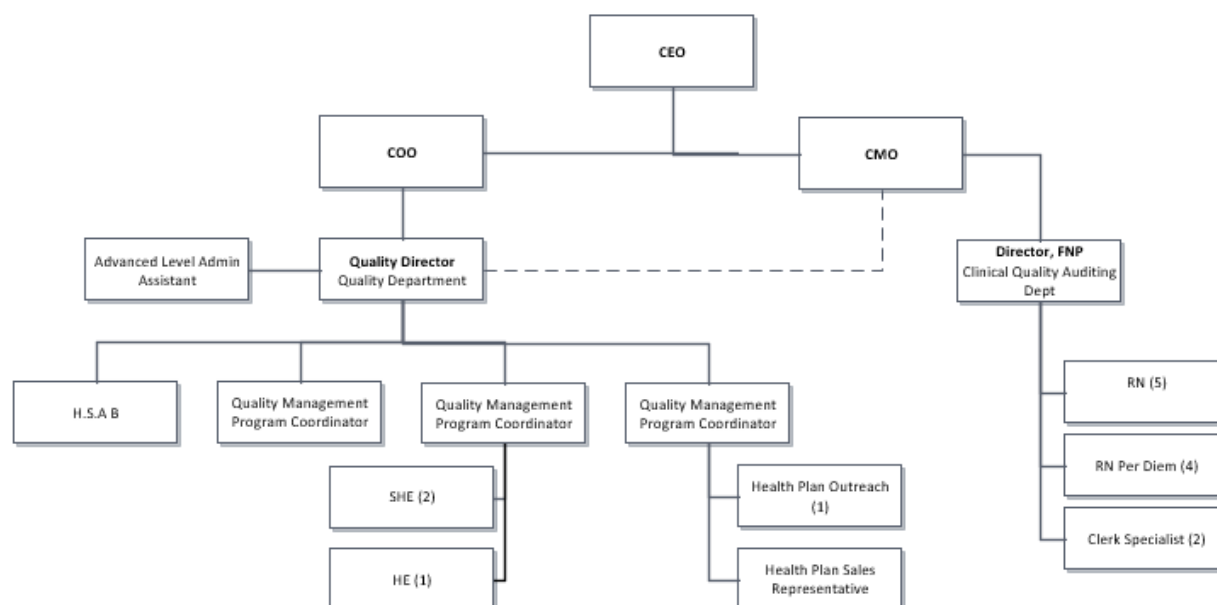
CEO

COO

CMO

Advanced Level Admin Assistant

Quality Director
Quality Department

Director, FNP
Clinical Quality Auditing Dept

H.S.A B

Quality Management Program Coordinator

Quality Management Program Coordinator

Quality Management Program Coordinator

RN (5)

RN Per Diem (4)

Clerk Specialist (2)

SHE (2)

HE (1)

Health Plan Outreach (1)

Health Plan Sales Representative